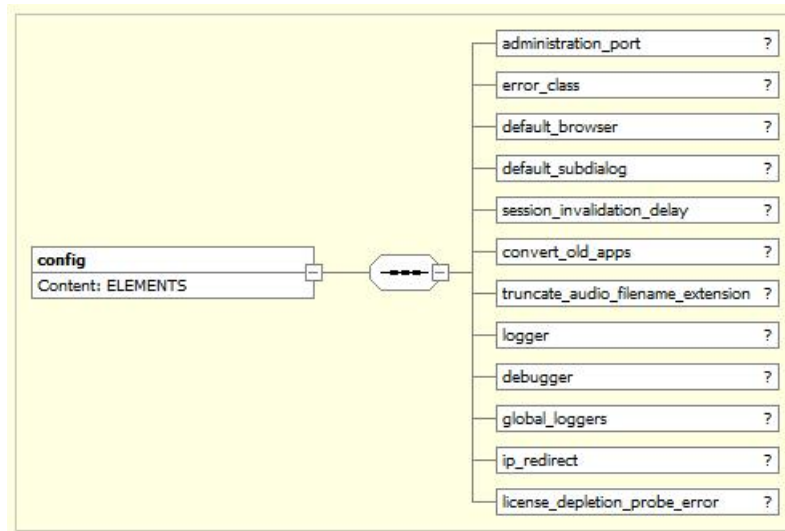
config
Content: ELEMENTS

administration_port ?
error_class ?
default_browser ?
default_subdialog ?
session_invalidation_delay ?
convert_old_apps ?
truncate_audio_filename_extension ?
logger ?
debugger ?
global_loggers ?
ip_redirect ?
license_depletion_probe_error ?